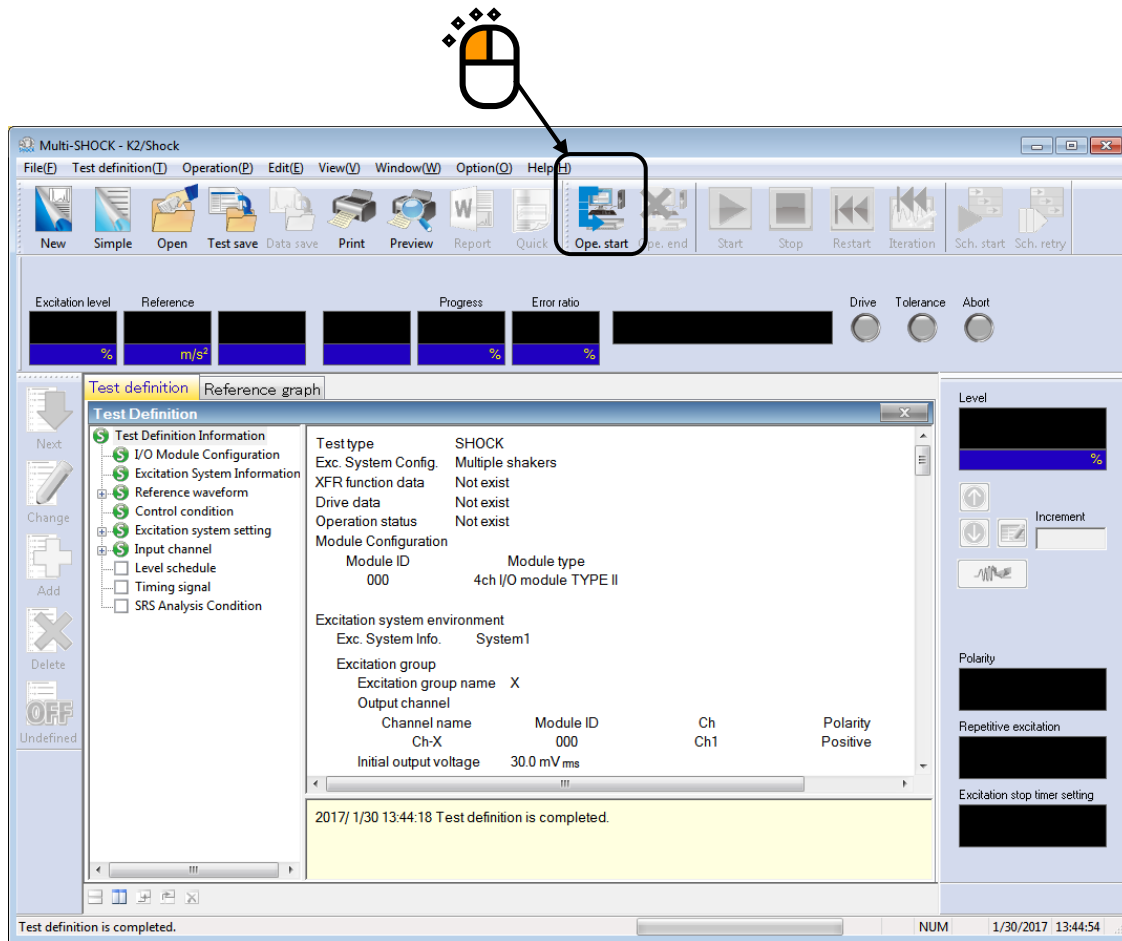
Multi-SHOCK - K2/Shock

File(F) Test definition(T) Operation(P) Edit(E) View(V) Window(W) Option(O) Help(H)

New Simple Open Test save Data save Print Preview Report Quick Ope. start Ope. end Start Stop Restart Iteration Sch. start Sch. retry

Excitation level Reference Progress Error ratio Drive Tolerance Abort

% $m/s^2$ % %

Test definition Reference graph

Test Definition

Next Change Add Delete OFF Undefined

Test Definition Information
I/O Module Configuration
Excitation System Information
Reference waveform
Control condition
Excitation system setting
Input channel
Level schedule
Timing signal
SRS Analysis Condition

Test type SHOCK
Exc. System Config. Multiple shakers
XFR function data Not exist
Drive data Not exist
Operation status Not exist
Module Configuration
Module ID Module type
000 4ch I/O module TYPE II

Excitation system environment
Exc. System Info. System1

Excitation group
Excitation group name X
Output channel
Channel name Module ID Ch Polarity
Ch-X 000 Ch1 Positive
Initial output voltage 30.0 mV rms

2017/ 1/30 13:44:18 Test definition is completed.

Level
%
Increment

Polarity
Repetitive excitation
Excitation stop timer setting

Test definition is completed. NUM 1/30/2017 13:44:54